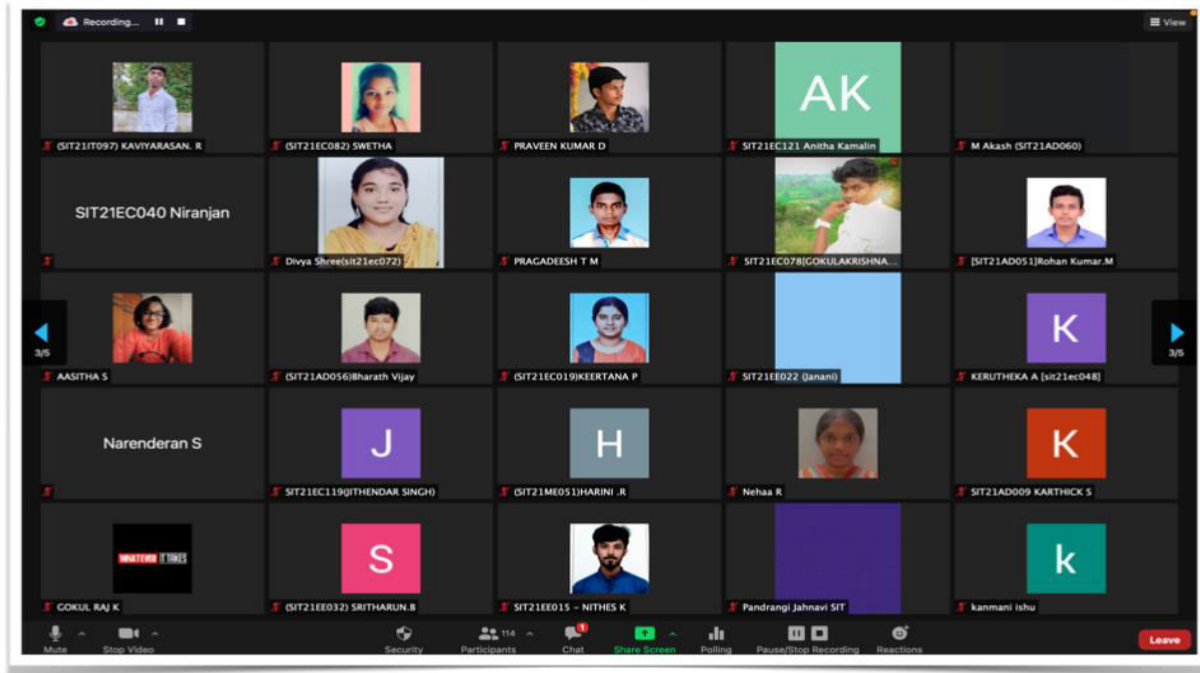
Recording...

View

(SIT21IT097) KAVIYARASAN. R

(SIT21EC082) SWETHA

PRAVEEN KUMAR D

AK

SIT21EC121 Anitha Kamalin

M Akash (SIT21AD060)

SIT21EC040 Niranjan

Divya Shree(sit21ec072)

PRAGADEESH T M

SIT21EC078[GOKULAKRISHNA...

[SIT21AD051]Rohan Kumar.M

3/5

AASITHA S

(SIT21AD056)Bharath Vijay

(SIT21EC019)KEERTANA P

SIT21EE022 (Janani)

K

KERUTHEKA A [sit21ec048]

3/5

Narenderan S

J

SIT21EC119(JITHENDAR SINGH)

H

(SIT21ME051)HARINI .R

Nehaa R

K

SIT21AD009 KARTHICK S

WHATEVER IT TAKES

GOKUL RAJ K

S

(SIT21EE032) SRITHARUN.B

SIT21EE015 - NITHES K

Pandrangi Jahnavi SIT

k

kanmani ishu

Mute

Stop Video

Security

114

Participants

1

Chat

Share Screen

Polling

Pause/Stop Recording

Reactions

Leave